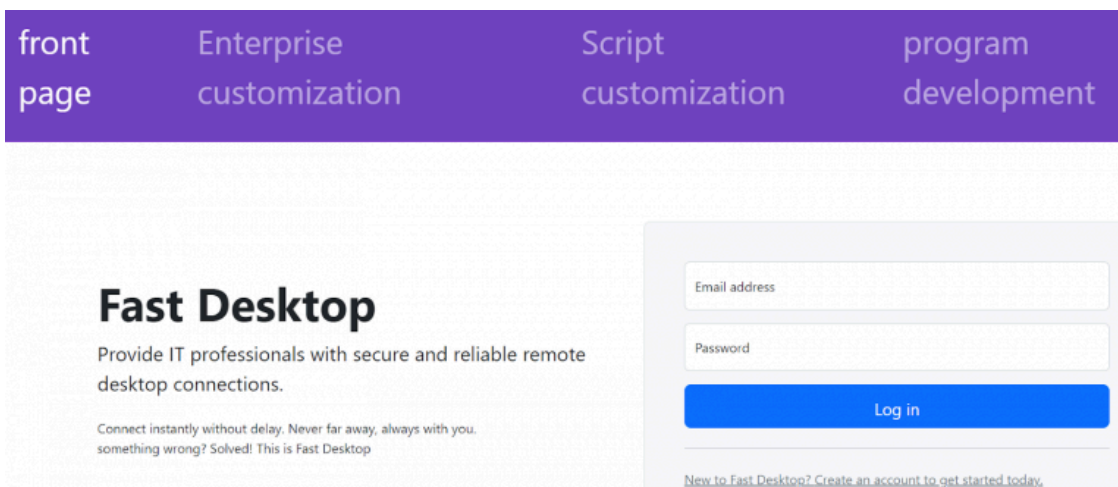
front page
Enterprise customization
Script customization
program development

Fast Desktop

Provide IT professionals with secure and reliable remote desktop connections.

Connect instantly without delay. Never far away, always with you. something wrong? Solved! This is Fast Desktop

Email address

Password

Log in

New to Fast Desktop? Create an account to get started today.